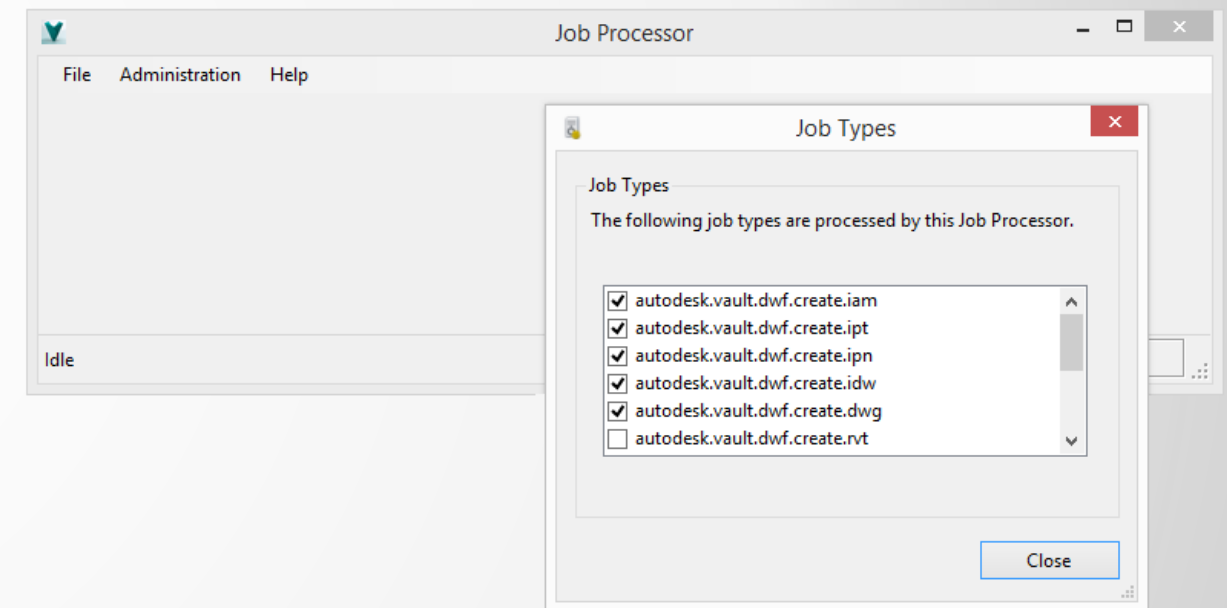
Job Processor

File Administration Help

Idle

Job Types

Job Types

The following job types are processed by this Job Processor.

autodesk.vault.dwf.create.iam
autodesk.vault.dwf.create.ipt
autodesk.vault.dwf.create.ipn
autodesk.vault.dwf.create.idw
autodesk.vault.dwf.create.dwg
autodesk.vault.dwf.create.rvt

Close